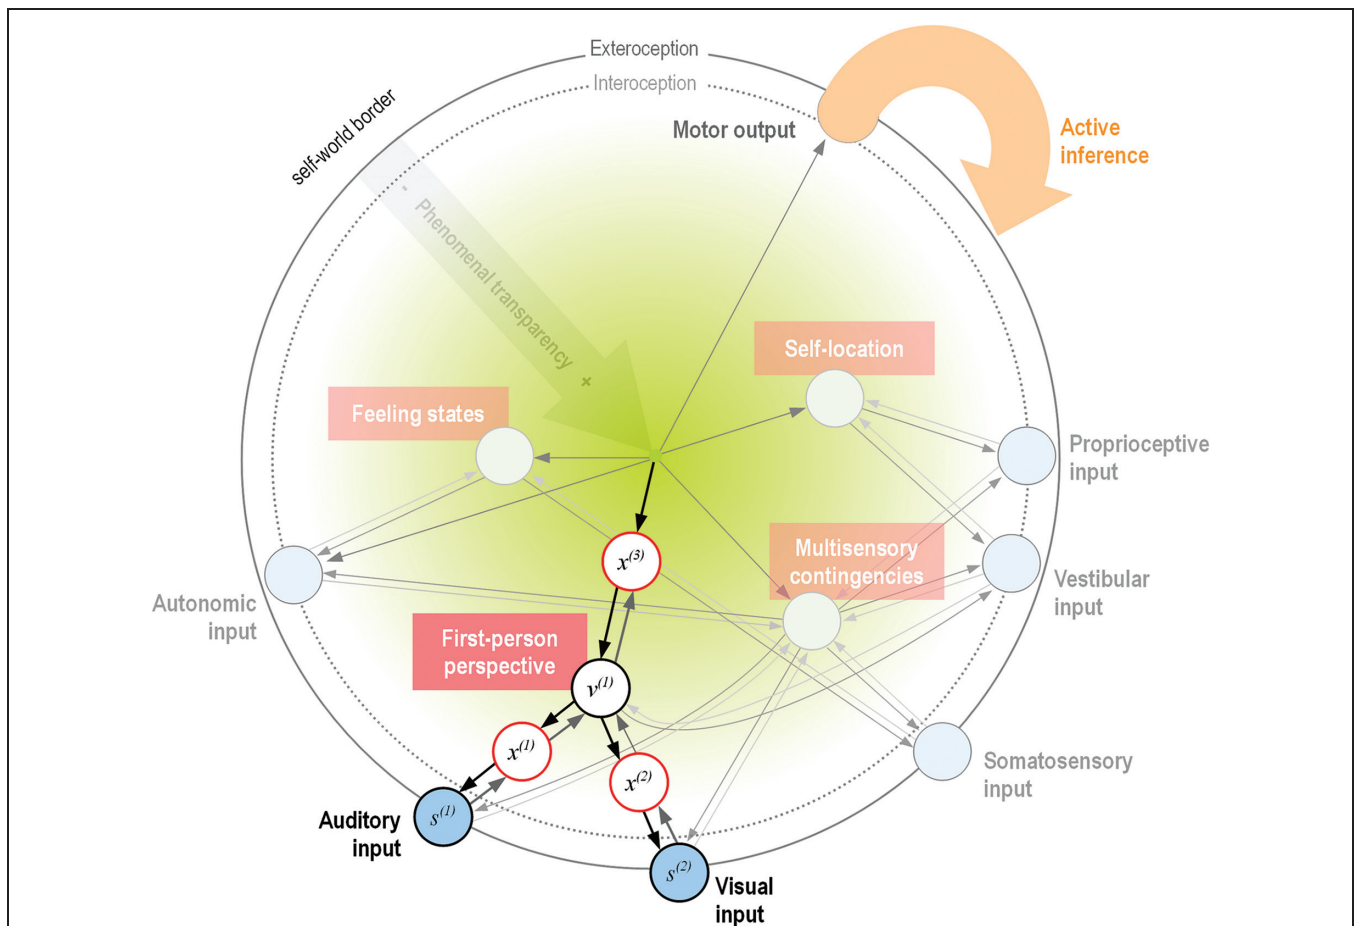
Exteroception

Interoception

self-world border

Motor output

Active inference

- Phenomenal transparency +

Self-location

Feeling states

Proprioceptive input

$x^{(3)}$

Multisensory contingencies

Vestibular input

Autonomic input

First-person perspective

$v^{(1)}$

$x^{(1)}$

$x^{(2)}$

Somatosensory input

Auditory input

$s^{(1)}$

$s^{(2)}$

Visual input